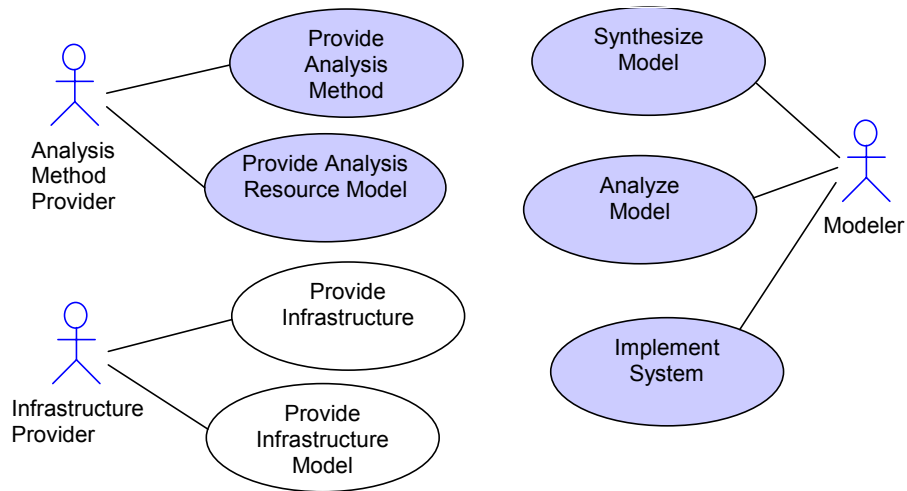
Analysis Method Provider

Provide Analysis Method

Provide Analysis Resource Model

Synthesize Model

Analyze Model

Modeler

Implement System

Infrastructure Provider

Provide Infrastructure

Provide Infrastructure Model